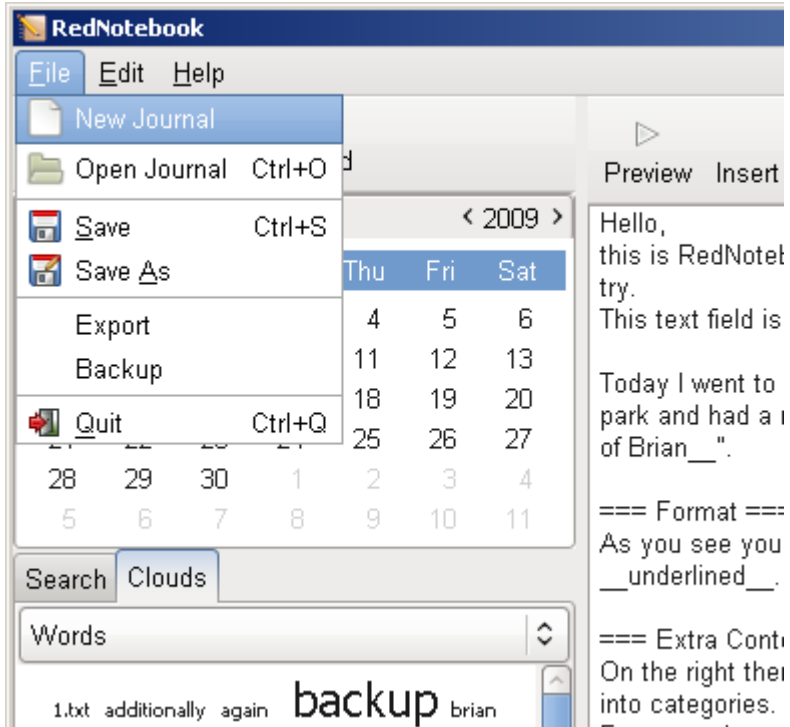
RedNotebook

File Edit Help

New Journal
Open Journal Ctrl+O
Save Ctrl+S
Save As
Export
Backup
Quit Ctrl+Q

d

‹ 2009 ›

| Thu | Fri | Sat |
|---|---|---|
| 4 | 5 | 6 |
| 11 | 12 | 13 |
| 18 | 19 | 20 |
| 25 | 26 | 27 |

| 28 | 29 | 30 | 1 | 2 | 3 | 4 |
|---|---|---|---|---|---|---|
| 5 | 6 | 7 | 8 | 9 | 10 | 11 |

Search Clouds

Words

1.txt additionally again backup brian

Preview Insert

Hello,
this is RedNoteb
try.
This text field is

Today I went to
park and had a
of Brian__".

=== Format ===
As you see you
__underlined__.

=== Extra Cont
On the right ther
into categories.